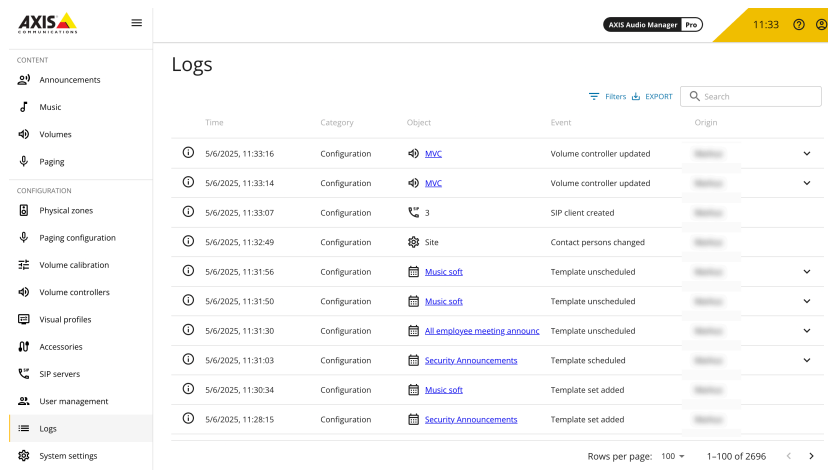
AXIS COMMUNICATIONS

AXIS Audio Manager Pro

11:33

CONTENT

Announcements

Music

Volumes

Paging

CONFIGURATION

Physical zones

Paging configuration

Volume calibration

Volume controllers

Visual profiles

Accessories

SIP servers

User management

Logs

System settings

Logs

Filters EXPORT Search

| Time | Category | Object | Event | Origin |
|---|---|---|---|---|
| 5/6/2025, 11:33:16 | Configuration | MVC | Volume controller updated | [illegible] |
| 5/6/2025, 11:33:14 | Configuration | MVC | Volume controller updated | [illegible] |
| 5/6/2025, 11:33:07 | Configuration | 3 | SIP client created | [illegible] |
| 5/6/2025, 11:32:49 | Configuration | Site | Contact persons changed | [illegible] |
| 5/6/2025, 11:31:56 | Configuration | Music soft | Template unscheduled | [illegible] |
| 5/6/2025, 11:31:50 | Configuration | Music soft | Template unscheduled | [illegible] |
| 5/6/2025, 11:31:30 | Configuration | All employee meeting announc | Template unscheduled | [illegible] |
| 5/6/2025, 11:31:03 | Configuration | Security Announcements | Template scheduled | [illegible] |
| 5/6/2025, 11:30:34 | Configuration | Music soft | Template set added | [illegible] |
| 5/6/2025, 11:28:15 | Configuration | Security Announcements | Template set added | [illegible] |

Rows per page: 100 1–100 of 2696